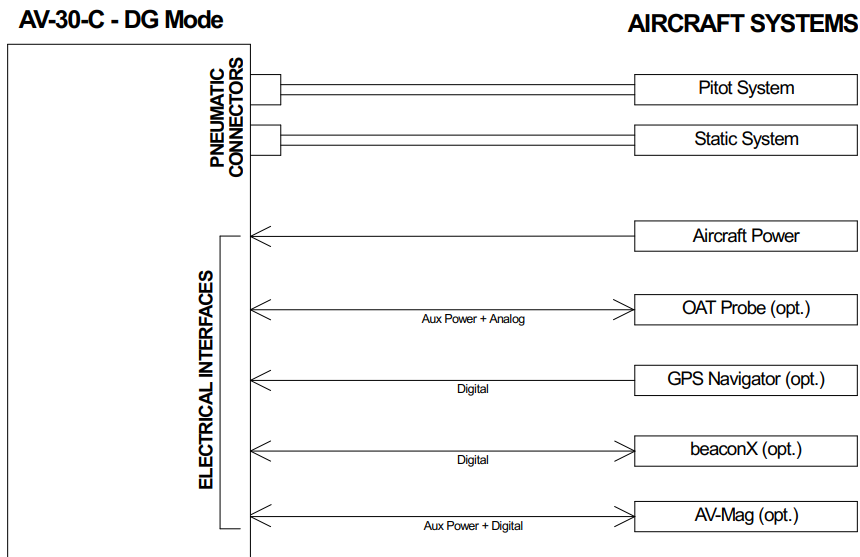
AV-30-C - DG Mode

AIRCRAFT SYSTEMS

PNEUMATIC CONNECTORS

Pitot System

Static System

ELECTRICAL INTERFACES

Aircraft Power

Aux Power + Analog

OAT Probe (opt.)

Digital

GPS Navigator (opt.)

Digital

beaconX (opt.)

Aux Power + Digital

AV-Mag (opt.)